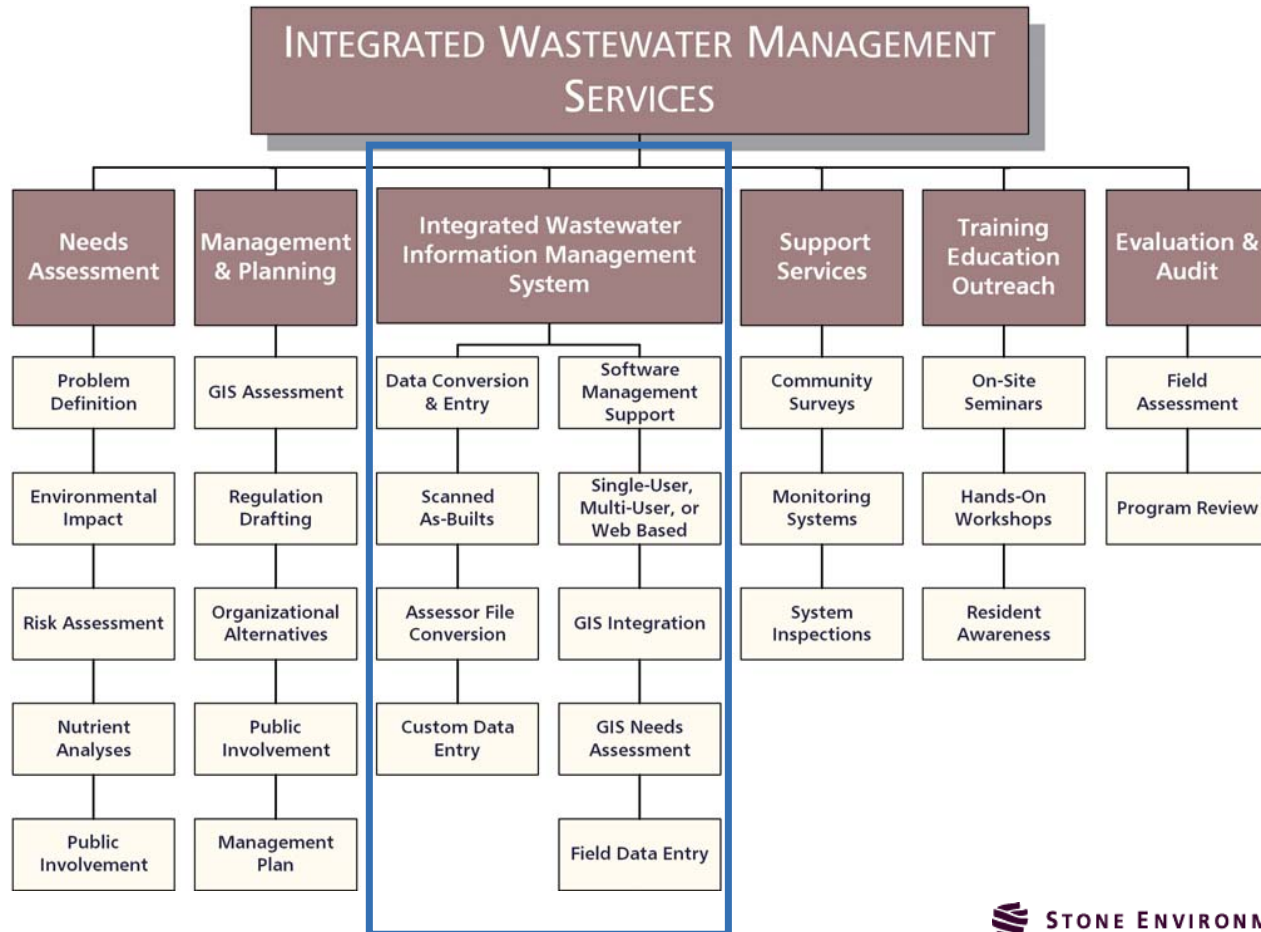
INTEGRATED WASTEWATER MANAGEMENT SERVICES

Needs Assessment

Problem Definition

Environmental Impact

Risk Assessment

Nutrient Analyses

Public Involvement

Management & Planning

GIS Assessment

Regulation Drafting

Organizational Alternatives

Public Involvement

Management Plan

Integrated Wastewater Information Management System

Data Conversion & Entry

Scanned As-Builts

Assessor File Conversion

Custom Data Entry

Software Management Support

Single-User, Multi-User, or Web Based

GIS Integration

GIS Needs Assessment

Field Data Entry

Support Services

Community Surveys

Monitoring Systems

System Inspections

Training Education Outreach

On-Site Seminars

Hands-On Workshops

Resident Awareness

Evaluation & Audit

Field Assessment

Program Review

STONE ENVIRONM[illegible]